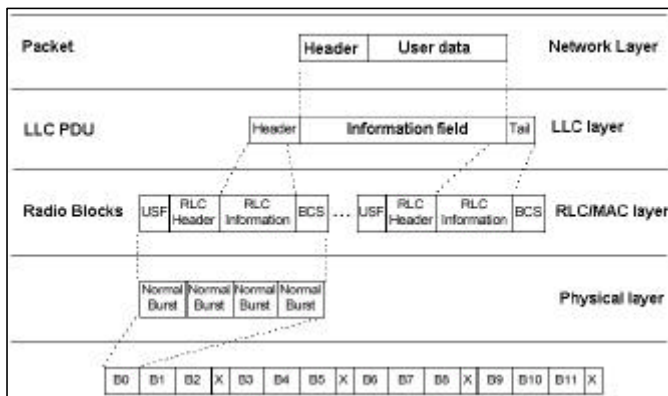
Packet

Header | User data

Network Layer

LLC PDU

Header | Information field | Tail

LLC layer

Radio Blocks

USF | RLC Header | RLC Information | BCS ... USF | RLC Header | RLC Information | BCS

RLC/MAC layer

Normal Burst | Normal Burst | Normal Burst | Normal Burst

Physical layer

| B0 | B1 | B2 | X | B3 | B4 | B5 | X | B6 | B7 | B8 | X | B9 | B10 | B11 | X |
|---|---|---|---|---|---|---|---|---|---|---|---|---|---|---|---|